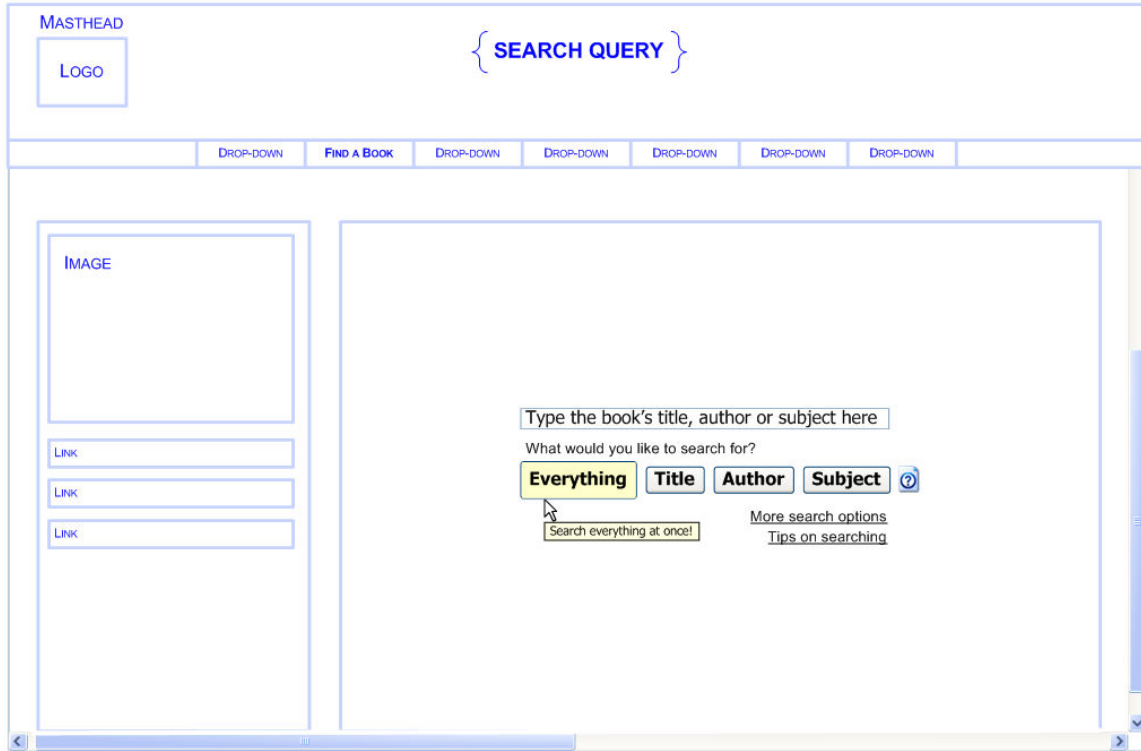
MASTHEAD

LOGO

{ SEARCH QUERY }

DROP-DOWN | FIND A BOOK | DROP-DOWN | DROP-DOWN | DROP-DOWN | DROP-DOWN | DROP-DOWN

IMAGE

LINK

LINK

LINK

Type the book's title, author or subject here

What would you like to search for?

Everything Title Author Subject ?

Search everything at once!

More search options

Tips on searching